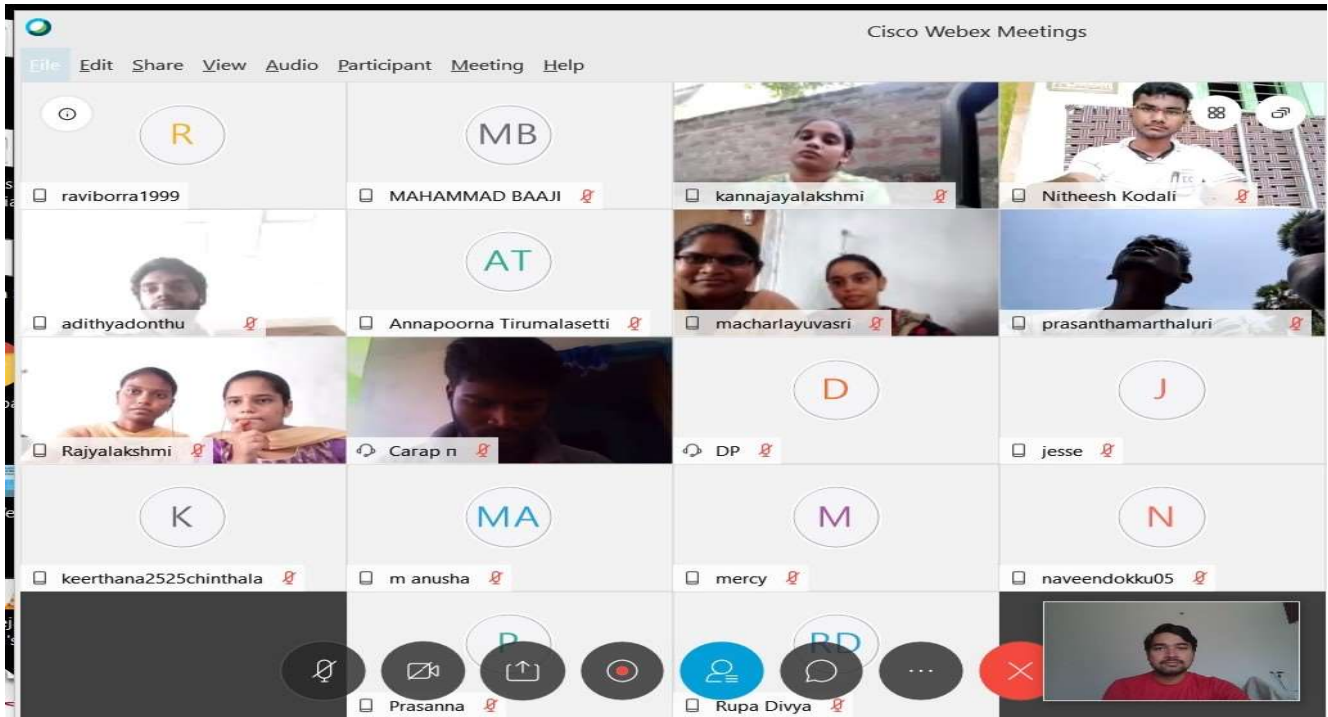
Cisco Webex Meetings

File Edit Share View Audio Participant Meeting Help

R
raviborra1999

MB
MAHAMMAD BAAJI

kannajayalakshmi

Nitheesh Kodali

adithyadonthu

AT
Annapoorna Tirumalasetti

macharlayuvasri

prasanthamarthaluri

Rajyalakshmi

Carap n

D
DP

J
jesse

K
keerthana2525chinthala

MA
m anusha

M
mercy

N
naveendokku05

P
Prasanna

RD
Rupa Divya